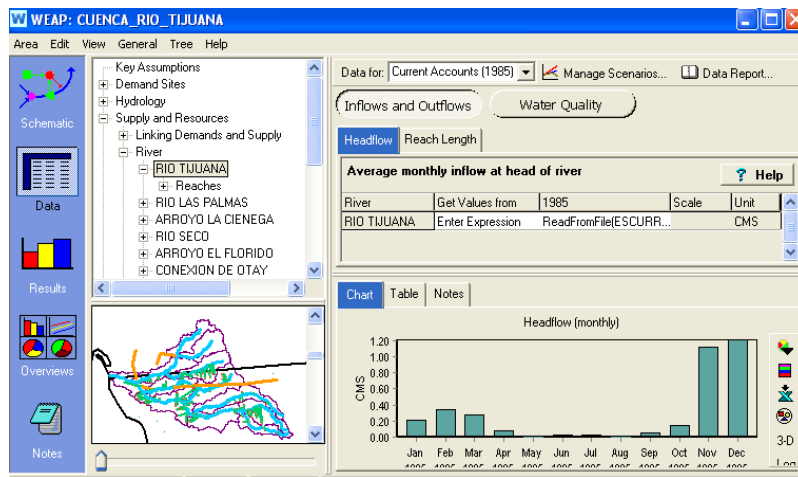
WEAP: CUENCA_RIO_TIJUANA

Area Edit View General Tree Help

Schematic

Data

Results

Overviews

Notes

Key Assumptions
Demand Sites
Hydrology
Supply and Resources
Linking Demands and Supply
River
RIO TIJUANA
Reaches
RIO LAS PALMAS
ARROYO LA CIENEGA
RIO SECO
ARROYO EL FLORIDO
CONEXION DE OTAY

Data for: Current Accounts (1985) Manage Scenarios... Data Report...

Inflows and Outflows | Water Quality

Headflow | Reach Length

Average monthly inflow at head of river

? Help

| River | Get Values from | 1985 | Scale | Unit |
|---|---|---|---|---|
| RIO TIJUANA | Enter Expression | ReadFromFile(ESCURR... | | CMS |

Chart | Table | Notes

Headflow (monthly)

CMS

1.20
1.00
0.80
0.60
0.40
0.20
0.00

Jan Feb Mar Apr May Jun Jul Aug Sep Oct Nov Dec

3-D